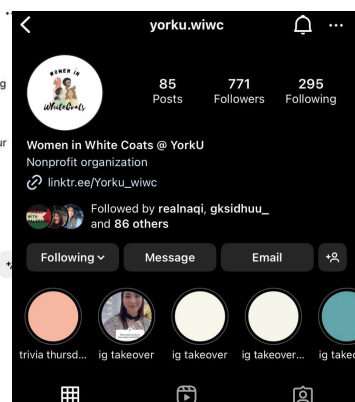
yorku.wiwc

WOMEN IN White Coats

85 Posts
771 Followers
295 Following

Women in White Coats @ YorkU
Nonprofit organization
linktr.ee/Yorku_wiwc

Followed by realnaqi, gksidhuu_ and 86 others

Following
Message
Email

trivia thursd...
ig takeover
ig takeover
ig takeover...
ig take